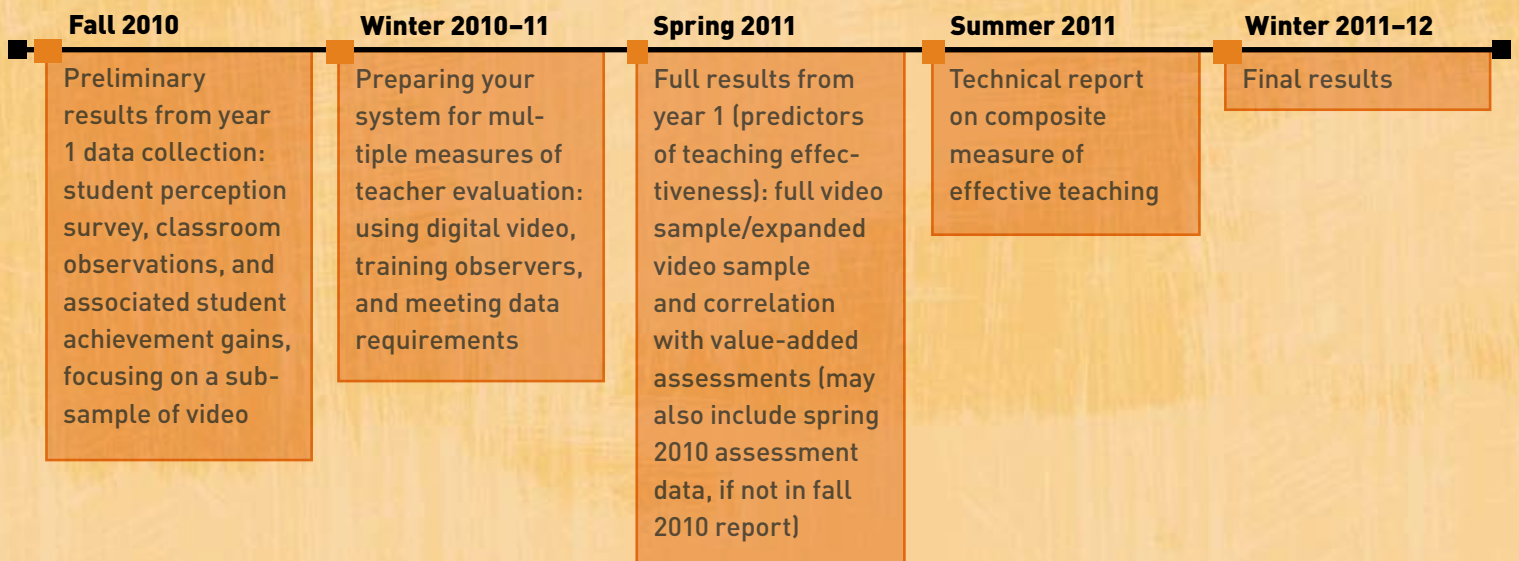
Fall 2010

Preliminary results from year 1 data collection: student perception survey, classroom observations, and associated student achievement gains, focusing on a subsample of video

Winter 2010–11

Preparing your system for multiple measures of teacher evaluation: using digital video, training observers, and meeting data requirements

Spring 2011

Full results from year 1 (predictors of teaching effectiveness): full video sample/expanded video sample and correlation with value-added assessments (may also include spring 2010 assessment data, if not in fall 2010 report)

Summer 2011

Technical report on composite measure of effective teaching

Winter 2011–12

Final results